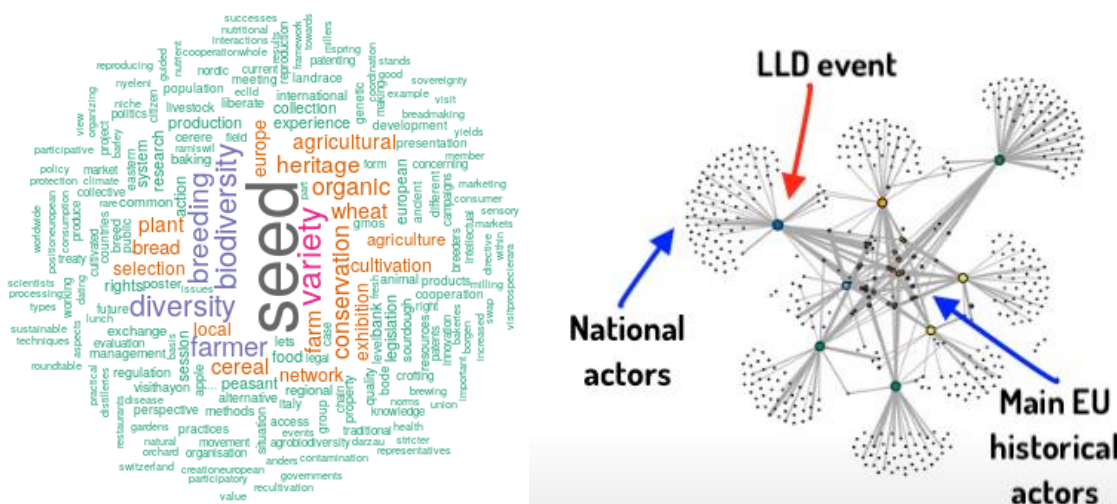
seed
variety
biodiversity
breeding
diversity
farmer
organic
heritage
agricultural
wheat
conservation
plant
bread
cereal
network
farm
local
selection
agriculture
cultivation
exhibition
europe
production
experience
collection
international
european
legislation
common
research
system
action
rights
peasant
exchange
management
regulation
food
regional
knowledge
cooperation
products
animal
breeders
baking
livestock
population
landrace
meeting
current
nordic
development
presentation
concerning
member
marketing
consumer
sensory
markets
within
directive
milling
intellectual
campaigns
different
ancient
gmos
form
part
field
ramiswil
cerere
liberate
eclid
genetic
making
coordination
good
example
visit
breadmaking
yields
sovereignty
stands
millers
spring
patenting
towards
framework
results
reproduction
production
successes
nutritional
interactions
cooperationwhole
nutrient
guided
reproducing
nyeleni
niche
politics
citizen
project
organizing
view
participative
policy
protection
market
climate
barley
eastern
collective
rare
produce
consumption
worldwide
positioneuropean
treaty
cultivated
countries
breed
public
scientists
processing
dating
working
types
sustainable
techniques
aspects
future
poster
lunch
evaluation
session
basis
roundtable
practical
distilleries
visithayon
disease
apple
perspective
gardens
restaurants
natural
orchard
switzerland
creationeuropean
participatory
value
organisation
movement
practices
methods
alternative
italy
access
situation
agrobiodiversity
recultivation
governments
anders
contamination
events
darzau
traditional
stricter
representatives
health
norms
union
brewing
crofting
quality
bode
levelbank
chain
property
group
legal
case
lets
fresh
sourdough
resources
patents
innovation
right
swap
bakeries
bongen
increased
important
visitprospecierara
issues
LLD event
National actors
Main EU historical actors